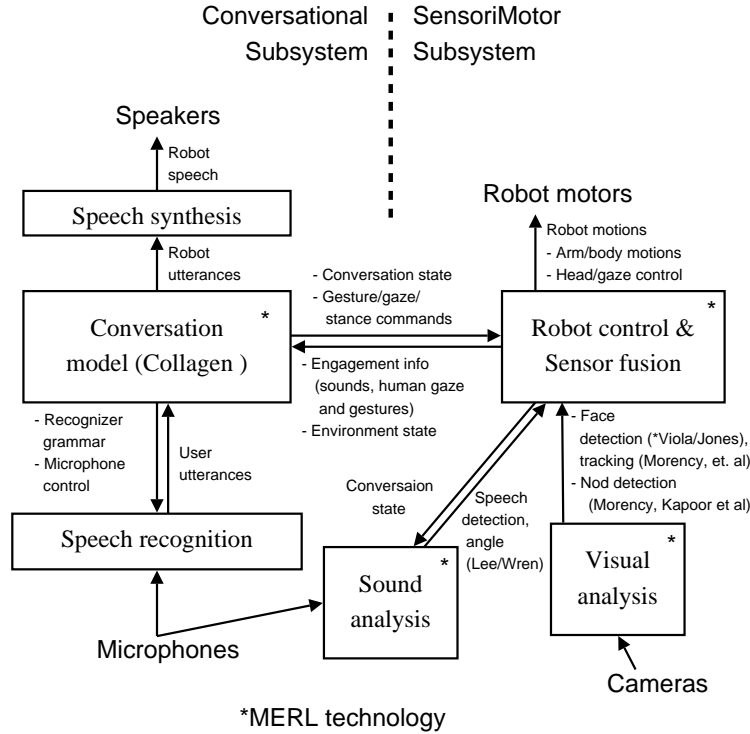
Conversational Subsystem

SensoriMotor Subsystem

Speakers

Robot speech

Speech synthesis

Robot utterances

Robot motors

Robot motions
- Arm/body motions
- Head/gaze control

- Conversation state
- Gesture/gaze/ stance commands

Conversation model (Collagen ) *

Robot control & Sensor fusion *

- Engagement info (sounds, human gaze and gestures)
- Environment state

- Recognizer grammar
- Microphone control

User utterances

Conversaion state

Speech detection, angle (Lee/Wren)

- Face detection (*Viola/Jones), tracking (Morency, et. al)
- Nod detection (Morency, Kapoor et al)

Speech recognition

Sound analysis *

Visual analysis *

Microphones

Cameras

*MERL technology